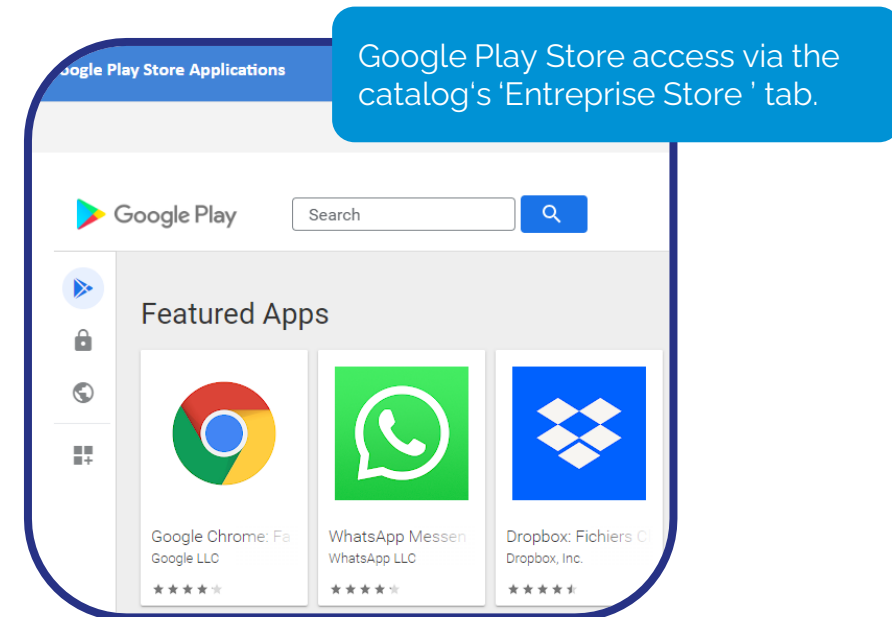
oogle Play Store Applications

Google Play Store access via the catalog's 'Entreprise Store ' tab.

Google Play

Search

Featured Apps

Google Chrome: Fa
Google LLC

WhatsApp Messen
WhatsApp LLC

Dropbox: Fichiers C
Dropbox, Inc.